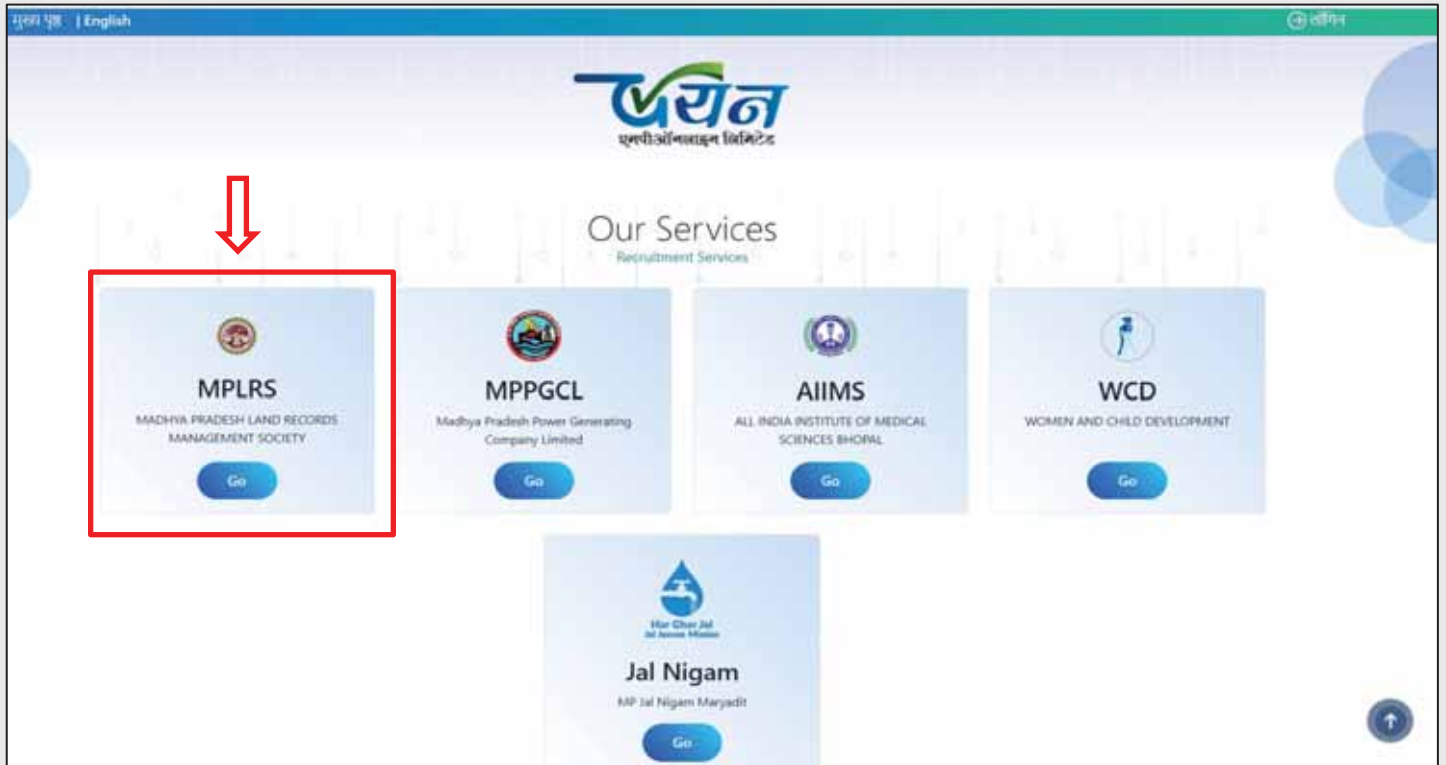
मुख्य पृष्ठ | English

लॉगिन

चयन
एमपीऑनलाइन लिमिटेड

Our Services
Recruitment Services

MPLRS
MADHYA PRADESH LAND RECORDS MANAGEMENT SOCIETY
Go

MPPGCL
Madhya Pradesh Power Generating Company Limited
Go

AIIMS
ALL INDIA INSTITUTE OF MEDICAL SCIENCES BHOPAL
Go

WCD
WOMEN AND CHILD DEVELOPMENT
Go

Har Ghar Jal
Jal Jeevan Mission

Jal Nigam
MP Jal Nigam Maryadit
Go